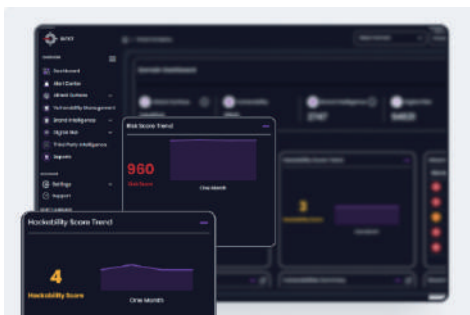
Risk Score Trend

960

Risk Score

One Month

3

Hackability Score Trend

4

Hackability Score

One Month

Dashboard

Alert Center

Attack Surface

Technology Management

Brand Intelligence

Digital Risk

Third Party Intelligence

Reports

Settings

Support

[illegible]